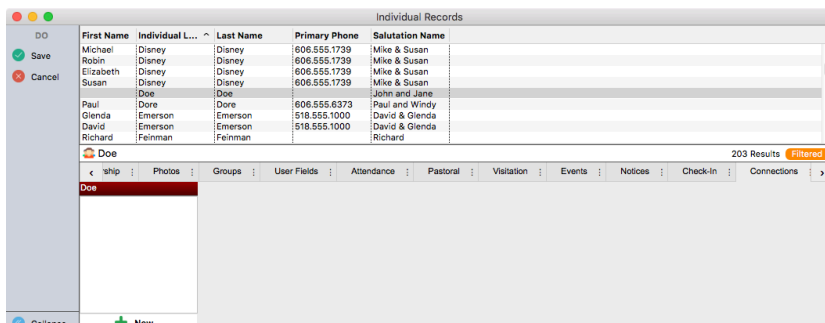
Individual Records

DO

Save

Cancel

| First Name | Individual L... ^ | Last Name | Primary Phone | Salutation Name |
|---|---|---|---|---|
| Michael | Disney | Disney | 606.555.1739 | Mike & Susan |
| Robin | Disney | Disney | 606.555.1739 | Mike & Susan |
| Elizabeth | Disney | Disney | 606.555.1739 | Mike & Susan |
| Susan | Disney | Disney | 606.555.1739 | Mike & Susan |
| | Doe | Doe | | John and Jane |
| Paul | Dore | Dore | 606.555.6373 | Paul and Windy |
| Glenda | Emerson | Emerson | 518.555.1000 | David & Glenda |
| David | Emerson | Emerson | 518.555.1000 | David & Glenda |
| Richard | Feinman | Feinman | | Richard |

Doe

203 Results Filtered

‹ rship | Photos | Groups | User Fields | Attendance | Pastoral | Visitation | Events | Notices | Check-In | Connections ›

Doe

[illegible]

New